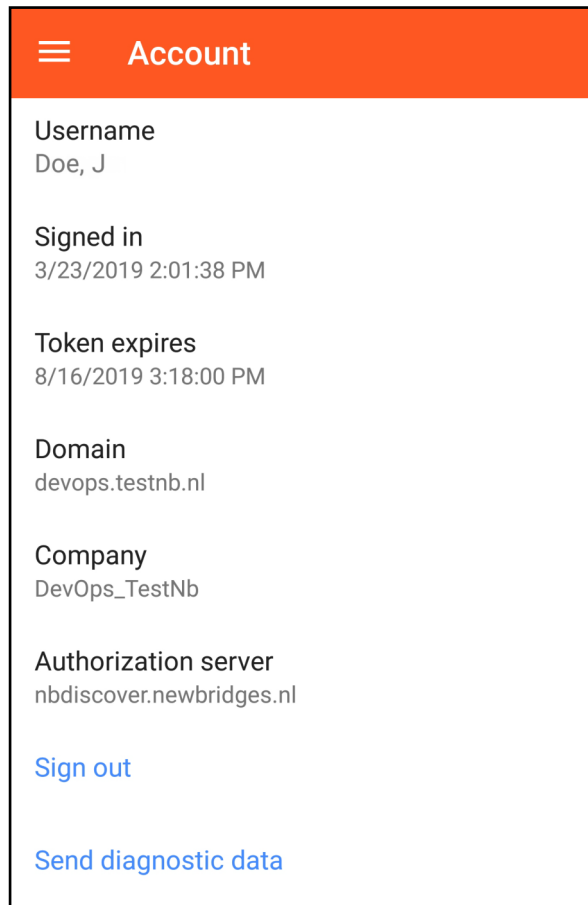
Account

Username
Doe, J

Signed in
3/23/2019 2:01:38 PM

Token expires
8/16/2019 3:18:00 PM

Domain
devops.testnb.nl

Company
DevOps_TestNb

Authorization server
nbdiscover.newbridges.nl

Sign out

Send diagnostic data